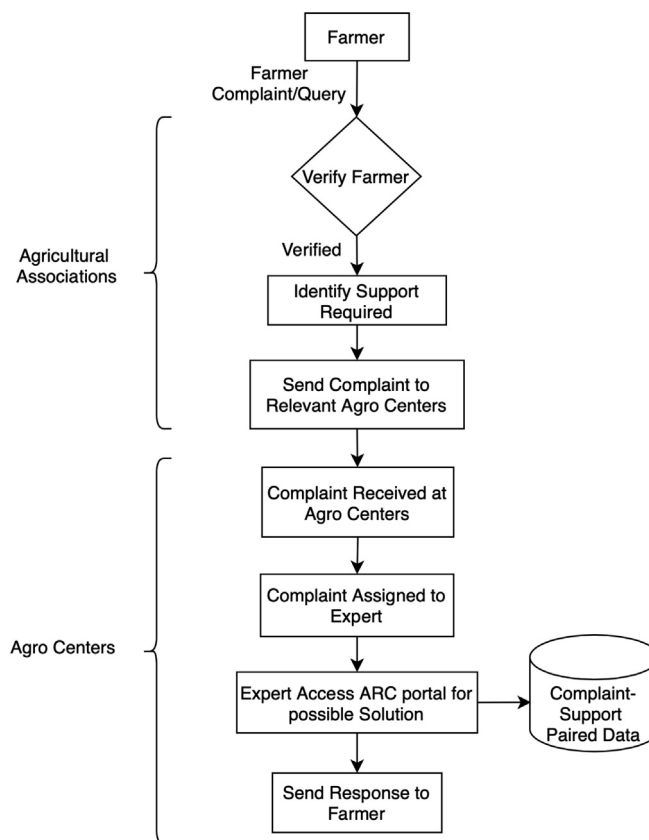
Farmer

Farmer Complaint/Query

Agricultural Associations

Verify Farmer

Verified

Identify Support Required

Send Complaint to Relevant Agro Centers

Agro Centers

Complaint Received at Agro Centers

Complaint Assigned to Expert

Expert Access ARC portal for possible Solution

Complaint-Support Paired Data

Send Response to Farmer